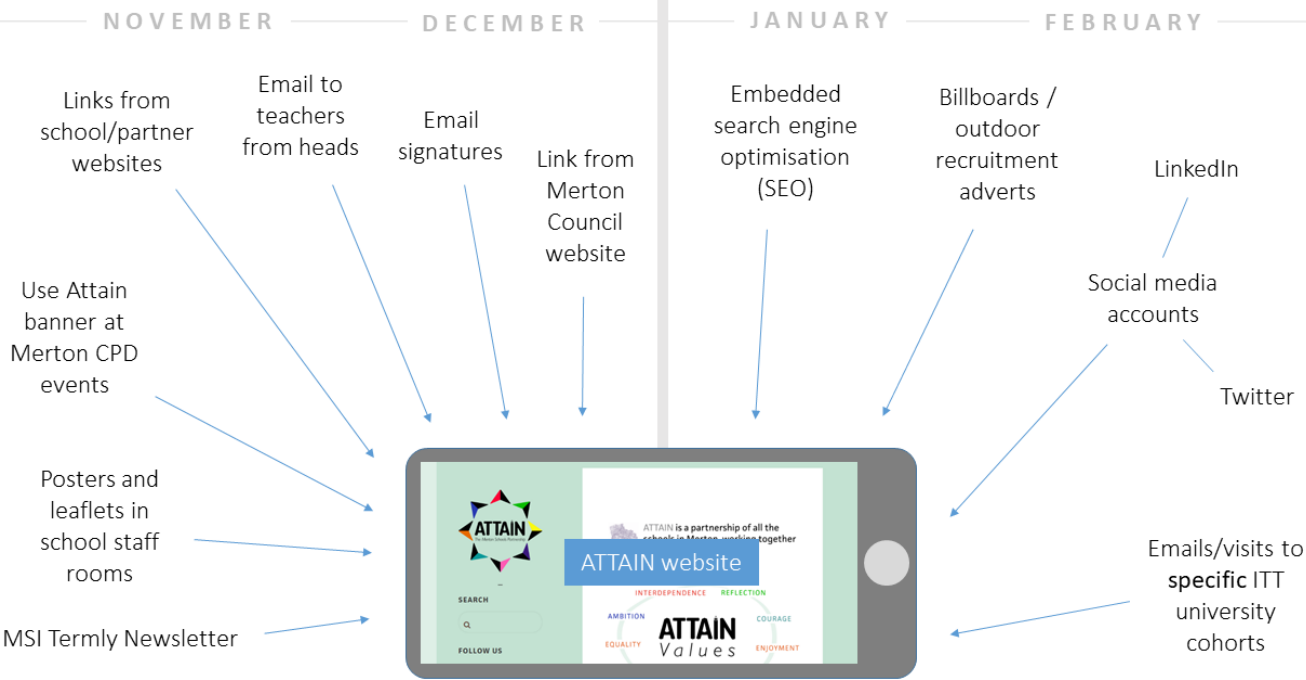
NOVEMBER DECEMBER JANUARY FEBRUARY

Links from school/partner websites

Email to teachers from heads

Email signatures

Link from Merton Council website

Embedded search engine optimisation (SEO)

Billboards / outdoor recruitment adverts

LinkedIn

Social media accounts

Twitter

Use Attain banner at Merton CPD events

Posters and leaflets in school staff rooms

MSI Termly Newsletter

Emails/visits to **specific** ITT university cohorts

ATTAIN
The Merton Schools Partnership

SEARCH

FOLLOW US

ATTAIN is a partnership of all the schools in Merton, working together

ATTAIN website

INTERDEPENDENCE REFLECTION

AMBITION COURAGE

ATTAIN
Values

EQUALITY ENJOYMENT